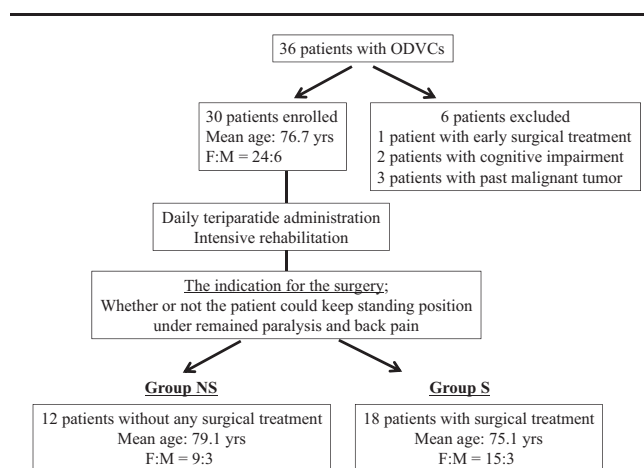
36 patients with ODVCs

30 patients enrolled
Mean age: 76.7 yrs
F:M = 24:6

6 patients excluded
1 patient with early surgical treatment
2 patients with cognitive impairment
3 patients with past malignant tumor

Daily teriparatide administration
Intensive rehabilitation

The indication for the surgery;
Whether or not the patient could keep standing position under remained paralysis and back pain

Group NS

12 patients without any surgical treatment
Mean age: 79.1 yrs
F:M = 9:3

Group S

18 patients with surgical treatment
Mean age: 75.1 yrs
F:M = 15:3